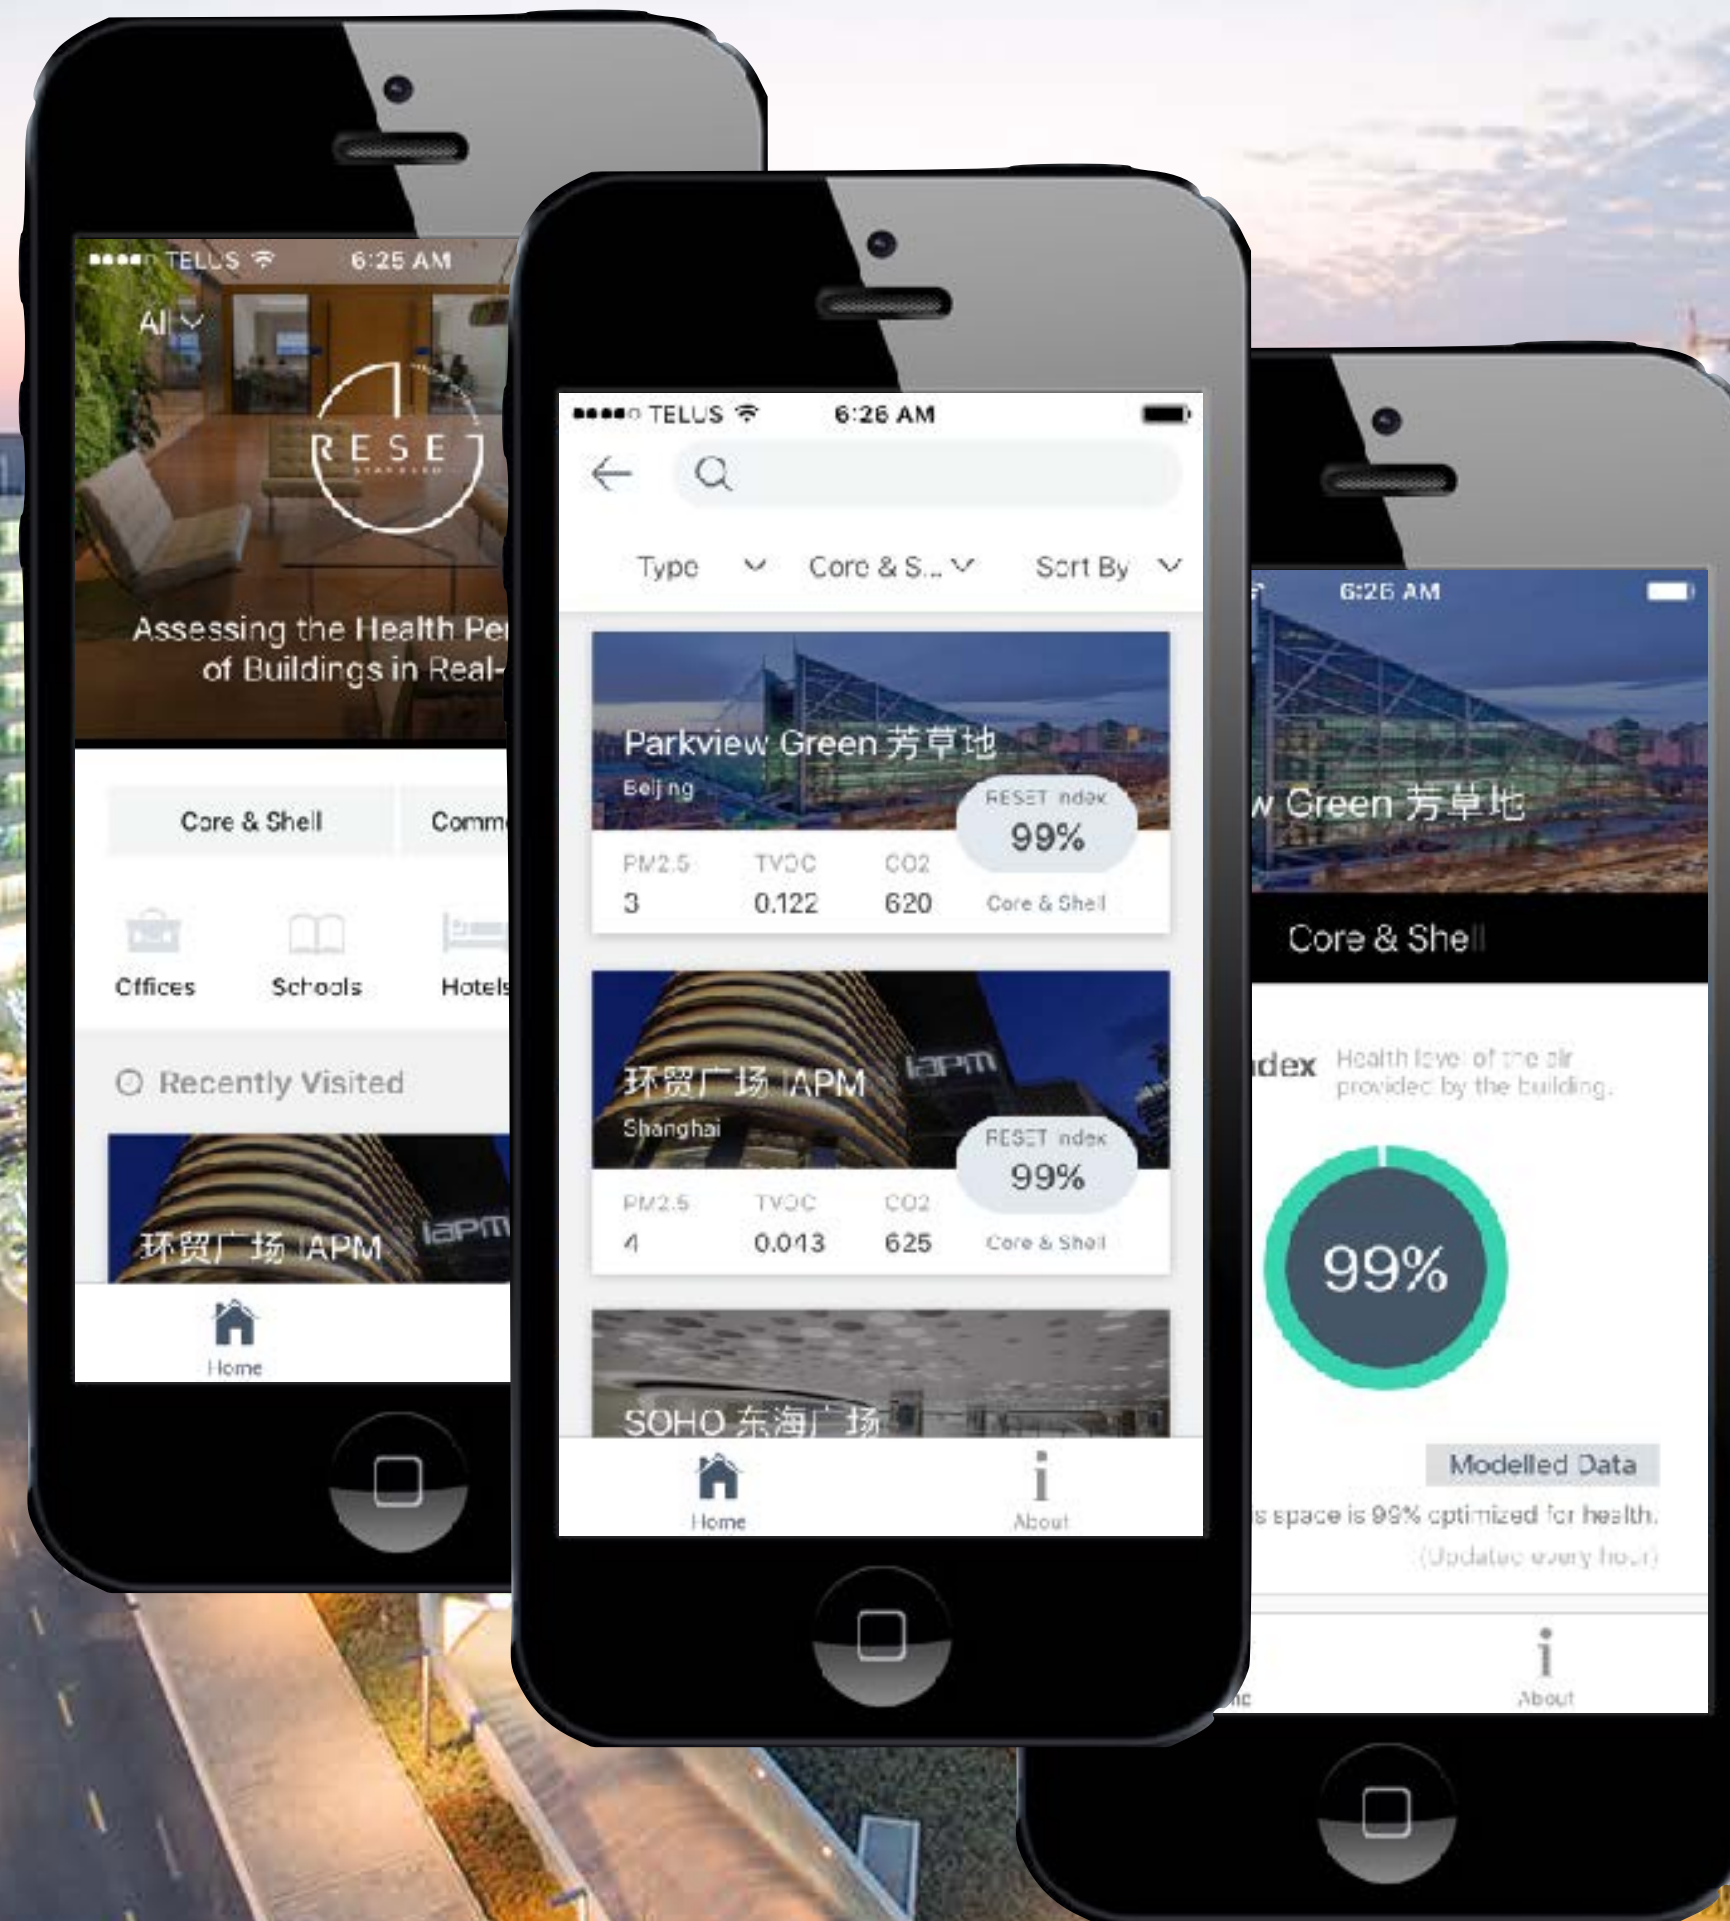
TELUS 6:25 AM

All

RESET

Assessing the Health Pe
of Buildings in Real-

Core & Shell

Comm

Offices

Schools

Hotels

Recently Visited

环贸广场 IAPM

iapm

Home

TELUS 6:26 AM

Type

Core & S...

Sort By

Parkview Green 芳草地

Beijing

RESET Index

99%

| PM2.5 | TVOC | CO2 |
|---|---|---|
| 3 | 0.122 | 620 |

Core & Shell

环贸广场 IAPM

iapm

Shanghai

RESET Index

99%

| PM2.5 | TVOC | CO2 |
|---|---|---|
| 4 | 0.013 | 625 |

Core & Shell

SOHO 东海广场

Home

About

6:26 AM

w Green 芳草地

Core & Shell

dex

Health level of the air provided by the building.

99%

Modelled Data

s space is 99% optimized for health.

(Updated every hour)

About